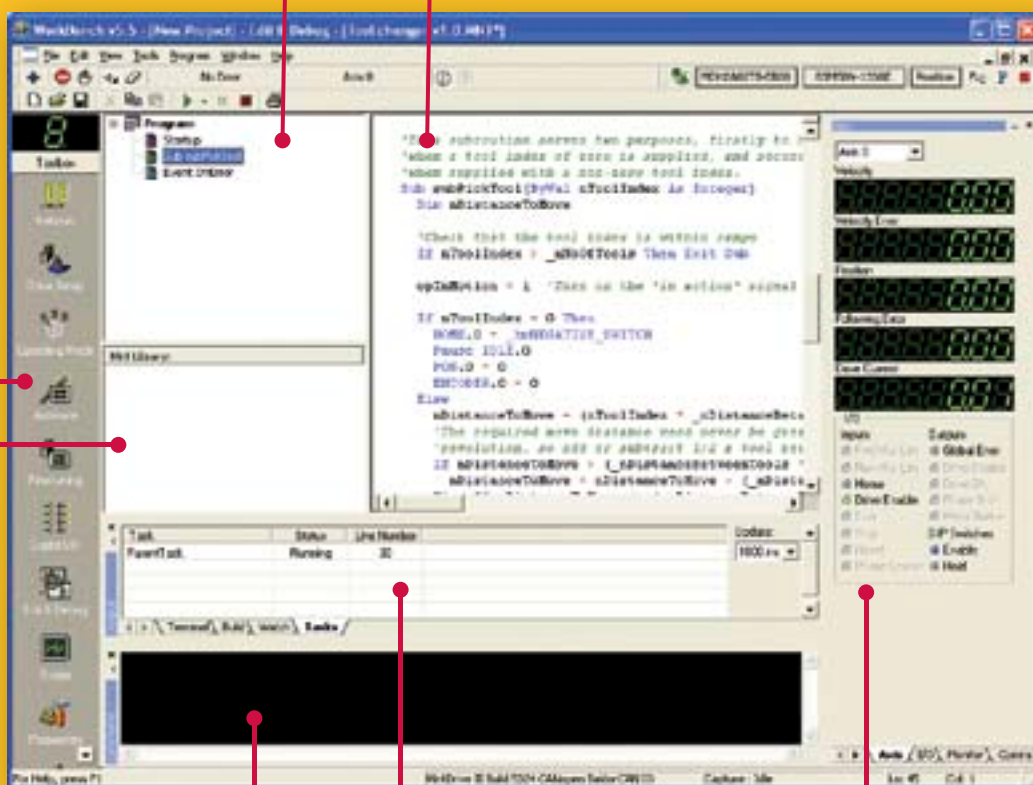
WorkBench v5.5 - [New Project] - Edit & Debug - [Tool change v1.0.MB3*]

File Edit View Tools Program Window Help

No Error

Axis 0

Position

Toolbox

Program
Startup
SubPickTool
Event Handler

Mint Library

'This subroutine serves two purposes, firstly to
'when a tool index of zero is supplied, and secon
'when supplied with a non-zero tool index.
Sub subPickTool(ByVal nToolIndex As Integer)
Dim nDistanceToMove

'Check that the tool index is within range
If nToolIndex > _nNoOfTools Then Exit Sub

opInMotion = 1 'Turn on the 'in motion' signal

If nToolIndex = 0 Then
HOME.0 = _hmNEGATIVE_SWITCH
Pause IDLE.0
POS.0 = 0
ENCODER.0 = 0
Else
nDistanceToMove = (nToolIndex * _nDistanceBetw
'The required move distance must never be gre
'revolution, so add or subtract 1/2 a tool se
If nDistanceToMove > (_nDistanceBetweenTools
nDistanceToMove = nDistanceToMove - (_nDista

Axis 0
Velocity
Velocity Error
Position
Following Error
Drive Current

I/O
Inputs
Outputs
Home
Drive Enable
Global Error
DIP Switches
Enable
Hold

| Task | Status | Line Number |
|---|---|---|
| ParentTask | Running | 30 |

Update:
1000 ms

Terminal Build Watch Tasks

Axis I/O Monitor Comms

For Help, press F1

Capture : Idle

Ln 45 Col 1